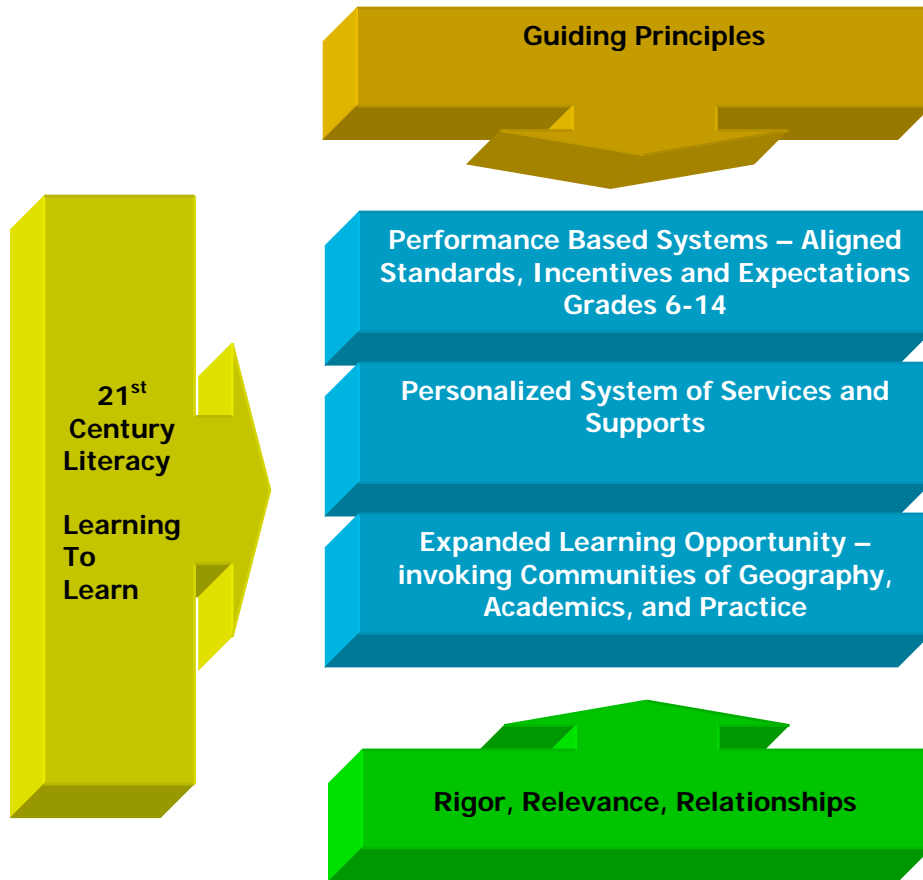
Guiding Principles

21$^{st}$ Century Literacy

Learning To Learn

Performance Based Systems – Aligned Standards, Incentives and Expectations Grades 6-14

Personalized System of Services and Supports

Expanded Learning Opportunity – invoking Communities of Geography, Academics, and Practice

Rigor, Relevance, Relationships